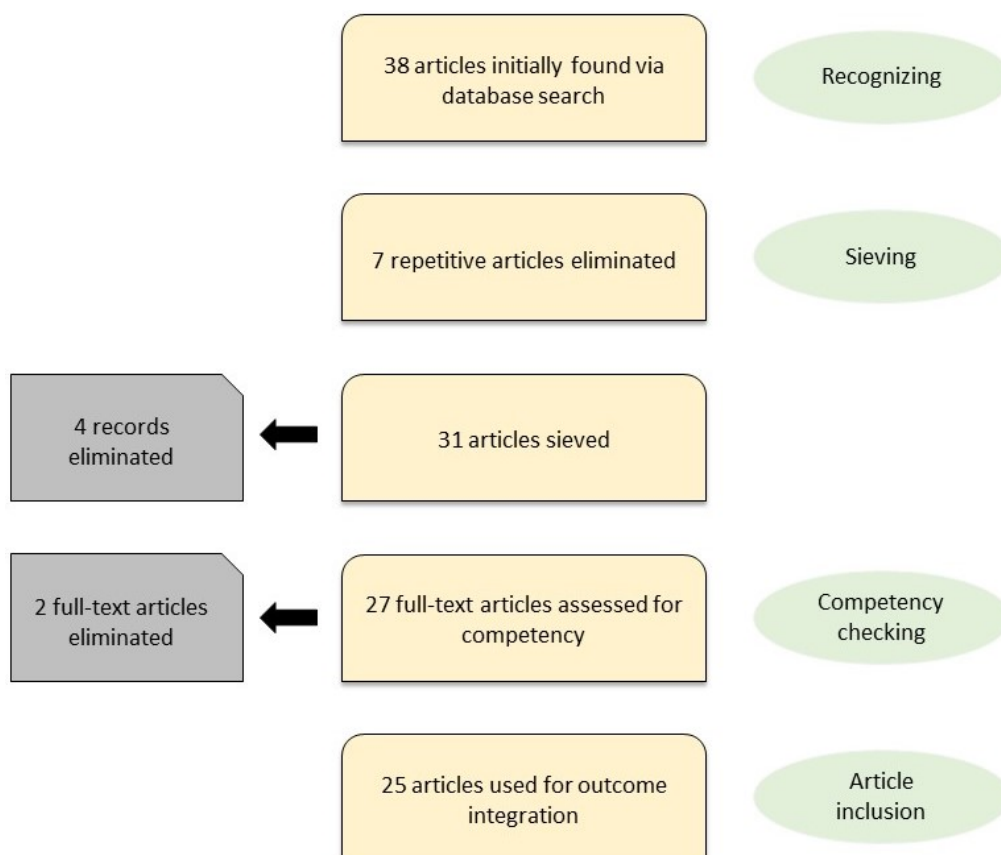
38 articles initially found via database search

Recognizing

7 repetitive articles eliminated

Sieving

4 records eliminated

31 articles sieved

2 full-text articles eliminated

27 full-text articles assessed for competency

Competency checking

25 articles used for outcome integration

Article inclusion